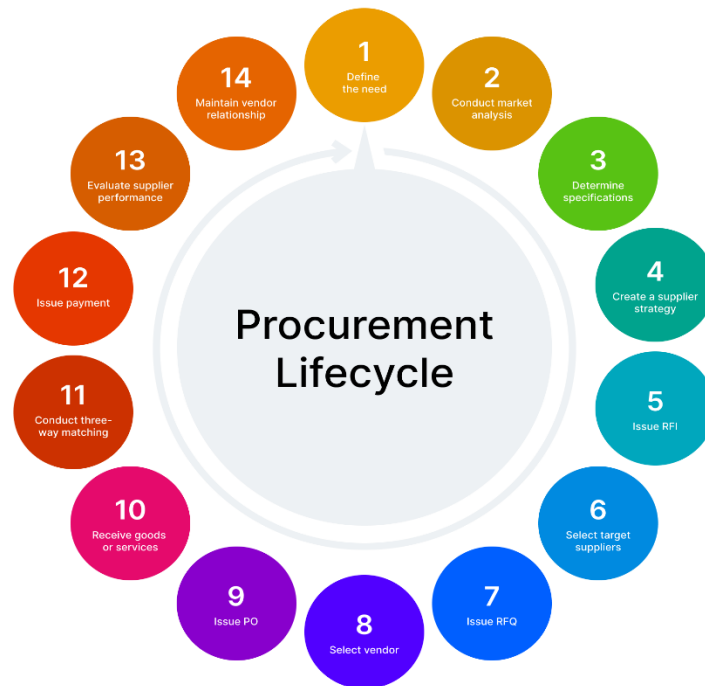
Procurement Lifecycle

1
Define the need

2
Conduct market analysis

3
Determine specifications

4
Create a supplier strategy

5
Issue RFI

6
Select target suppliers

7
Issue RFQ

8
Select vendor

9
Issue PO

10
Receive goods or services

11
Conduct three-way matching

12
Issue payment

13
Evaluate supplier performance

14
Maintain vendor relationship